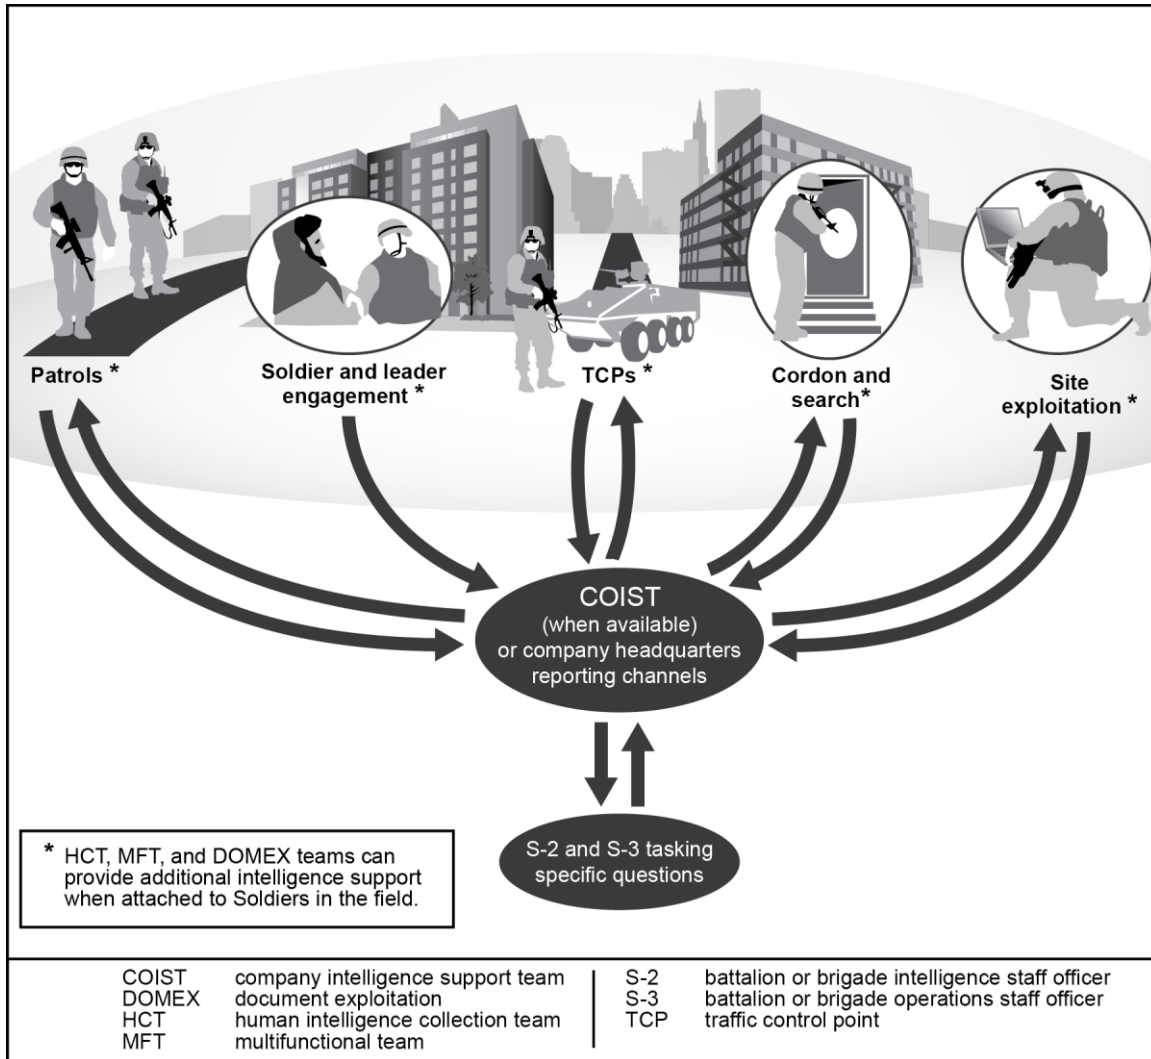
Patrols *

Soldier and leader engagement *

TCPs *

Cordon and search*

Site exploitation *

COIST
(when available)
or company headquarters reporting channels

S-2 and S-3 tasking specific questions

* HCT, MFT, and DOMEX teams can provide additional intelligence support when attached to Soldiers in the field.

| | | | |
|---|---|---|---|
| COIST | company intelligence support team | S-2 | battalion or brigade intelligence staff officer |
| DOMEX | document exploitation | S-3 | battalion or brigade operations staff officer |
| HCT | human intelligence collection team | TCP | traffic control point |
| MFT | multifunctional team | | |